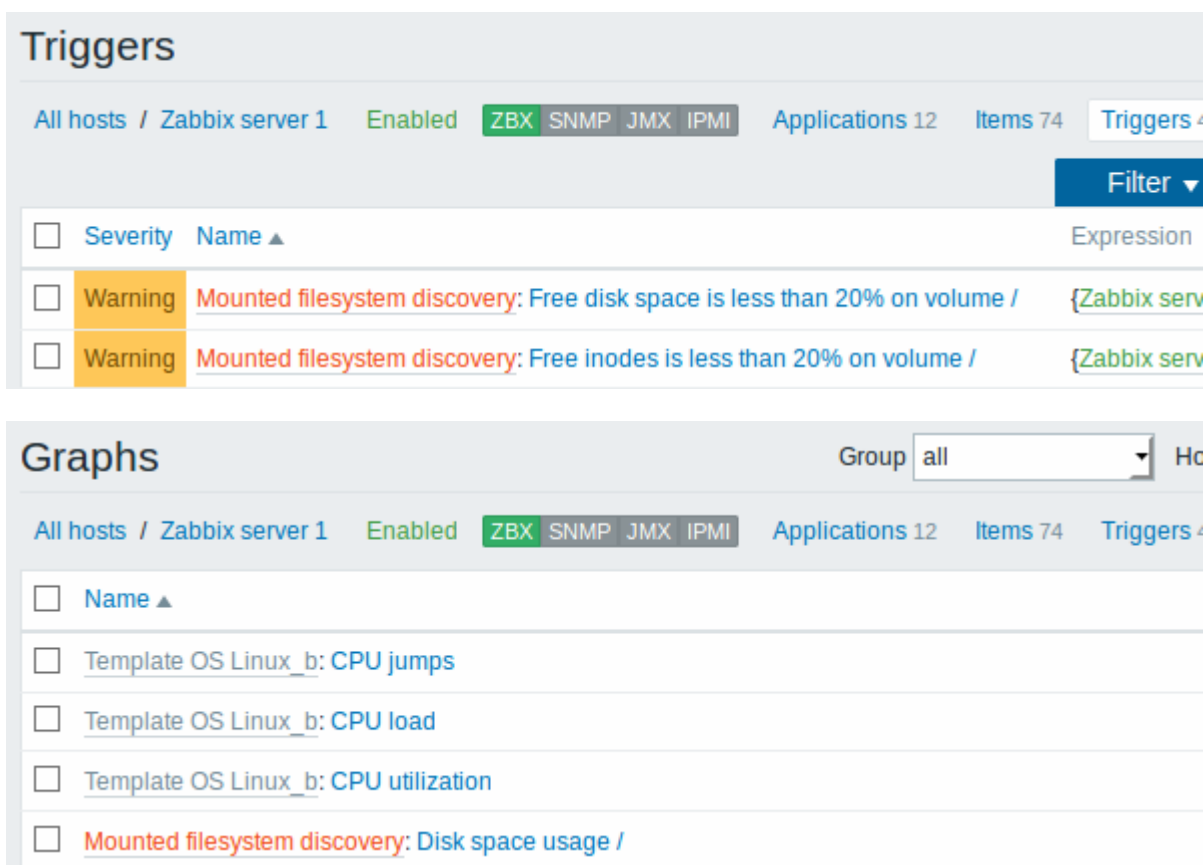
Triggers

All hosts / Zabbix server 1 Enabled ZBX SNMP JMX IPMI Applications 12 Items 74 Triggers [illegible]

Filter ▾

| | Severity | Name ▲ | Expression |
|---|---|---|---|
| ☐ | Warning | Mounted filesystem discovery: Free disk space is less than 20% on volume / | {Zabbix serv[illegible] |
| ☐ | Warning | Mounted filesystem discovery: Free inodes is less than 20% on volume / | {Zabbix serv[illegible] |

Graphs

Group all Ho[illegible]

All hosts / Zabbix server 1 Enabled ZBX SNMP JMX IPMI Applications 12 Items 74 Triggers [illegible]

| | Name ▲ |
|---|---|
| ☐ | Template OS Linux_b: CPU jumps |
| ☐ | Template OS Linux_b: CPU load |
| ☐ | Template OS Linux_b: CPU utilization |
| ☐ | Mounted filesystem discovery: Disk space usage / |